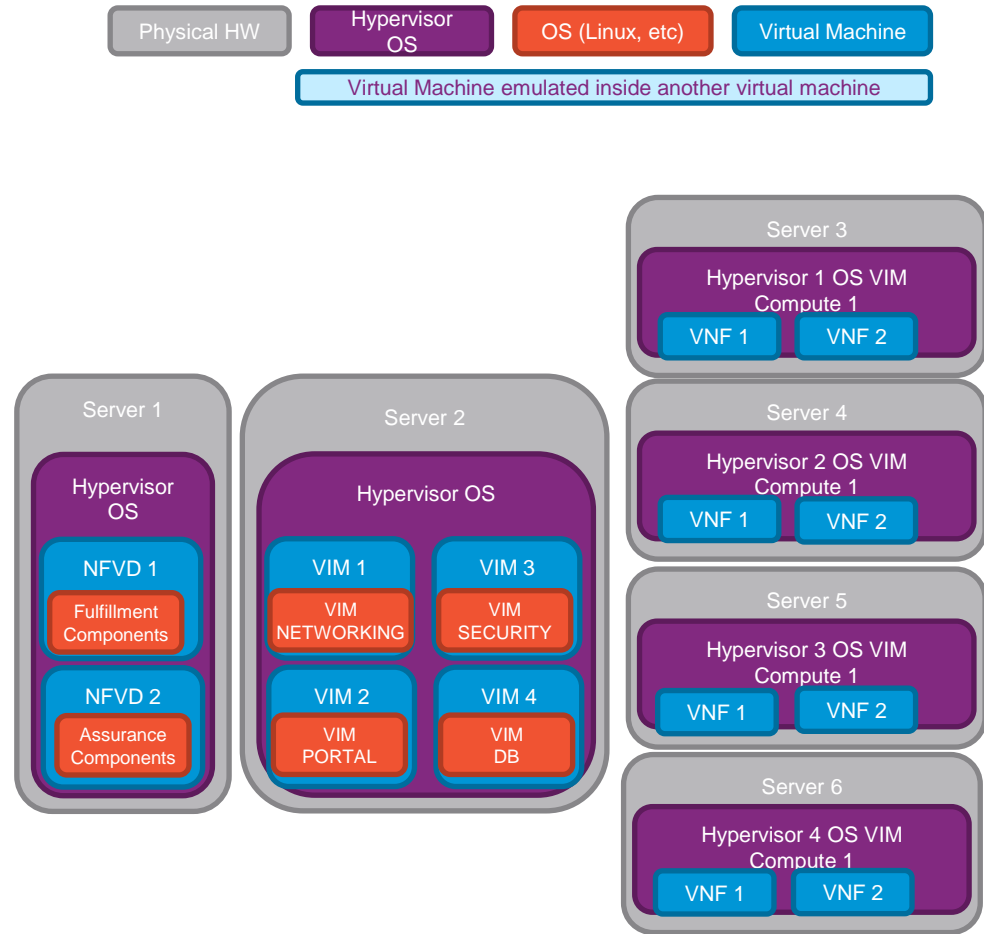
Physical HW
Hypervisor OS
OS (Linux, etc)
Virtual Machine
Virtual Machine emulated inside another virtual machine

Server 3
Hypervisor 1 OS VIM Compute 1
VNF 1
VNF 2

Server 1
Hypervisor OS
NFVD 1
Fulfillment Components
NFVD 2
Assurance Components

Server 2
Hypervisor OS
VIM 1
VIM NETWORKING
VIM 3
VIM SECURITY
VIM 2
VIM PORTAL
VIM 4
VIM DB

Server 4
Hypervisor 2 OS VIM Compute 1
VNF 1
VNF 2

Server 5
Hypervisor 3 OS VIM Compute 1
VNF 1
VNF 2

Server 6
Hypervisor 4 OS VIM Compute 1
VNF 1
VNF 2